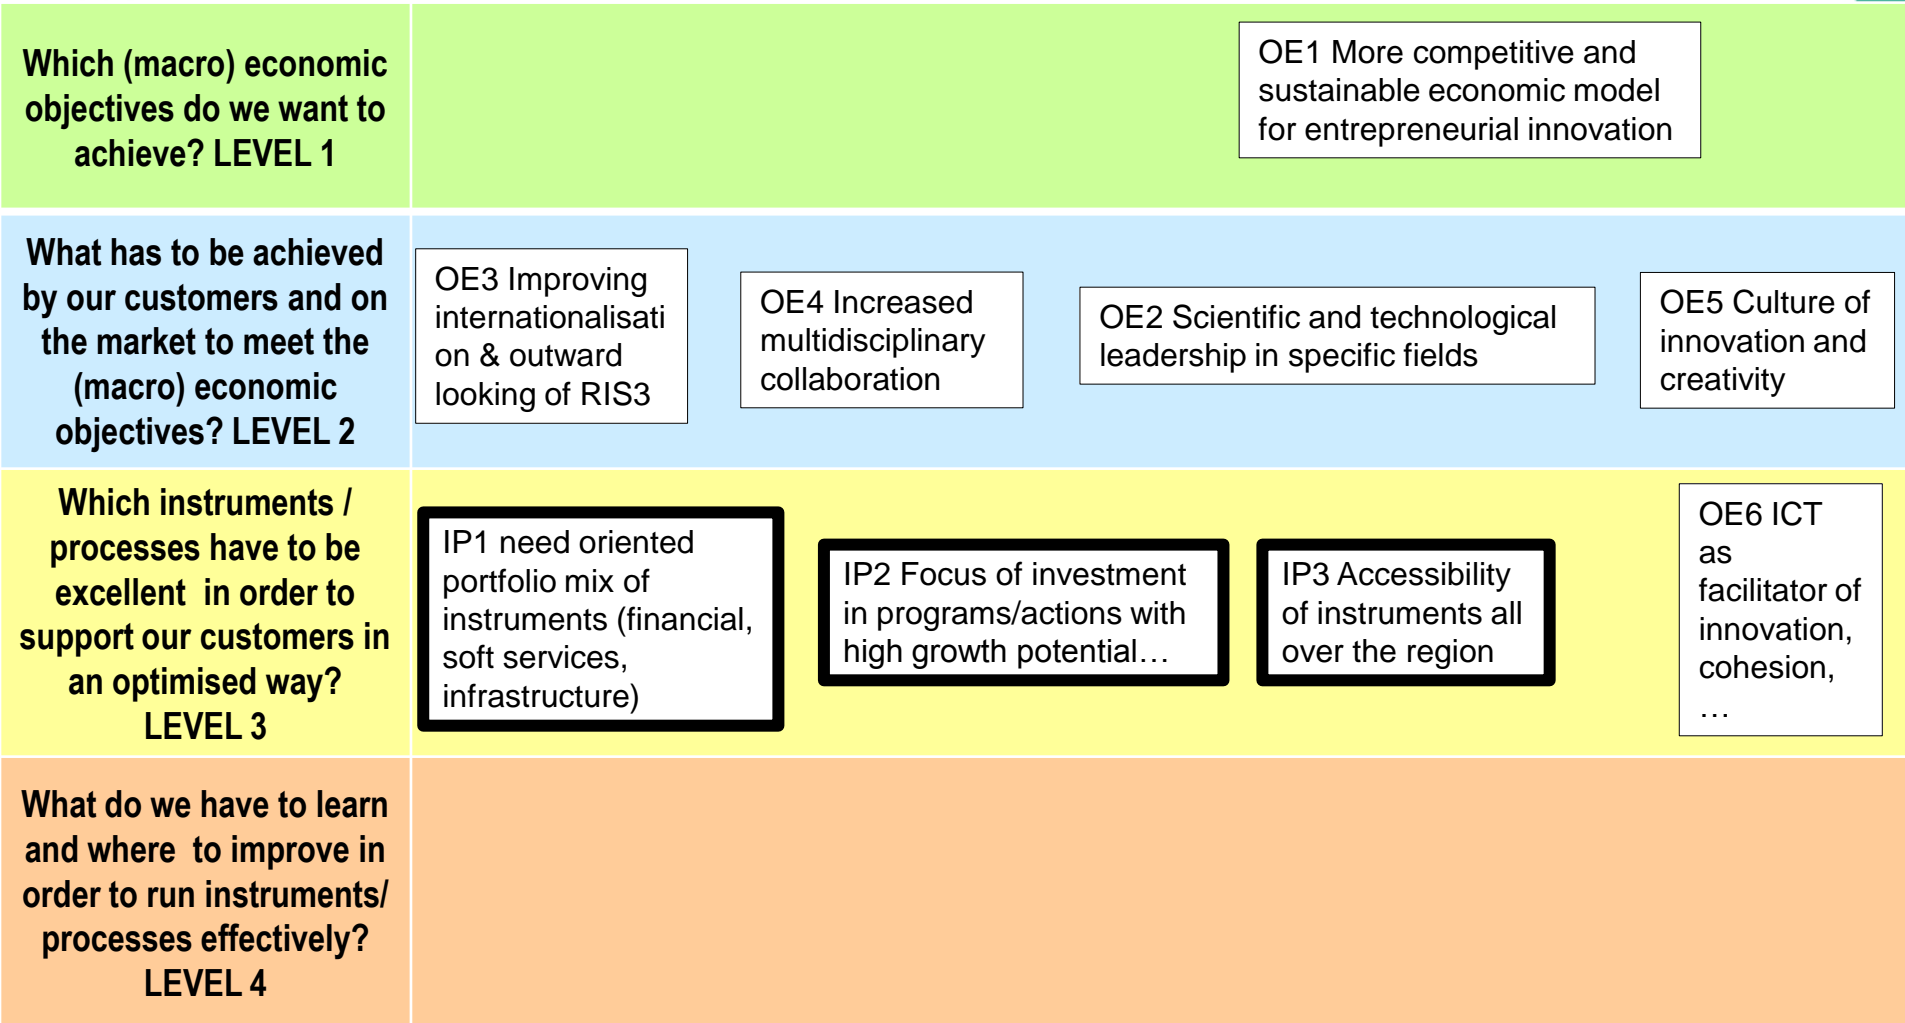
Which (macro) economic objectives do we want to achieve? LEVEL 1

OE1 More competitive and sustainable economic model for entrepreneurial innovation

What has to be achieved by our customers and on the market to meet the (macro) economic objectives? LEVEL 2

OE3 Improving internationalisation & outward looking of RIS3

OE4 Increased multidisciplinary collaboration

OE2 Scientific and technological leadership in specific fields

OE5 Culture of innovation and creativity

Which instruments / processes have to be excellent in order to support our customers in an optimised way? LEVEL 3

IP1 need oriented portfolio mix of instruments (financial, soft services, infrastructure)

IP2 Focus of investment in programs/actions with high growth potential…

IP3 Accessibility of instruments all over the region

OE6 ICT as facilitator of innovation, cohesion, …

What do we have to learn and where to improve in order to run instruments/ processes effectively? LEVEL 4